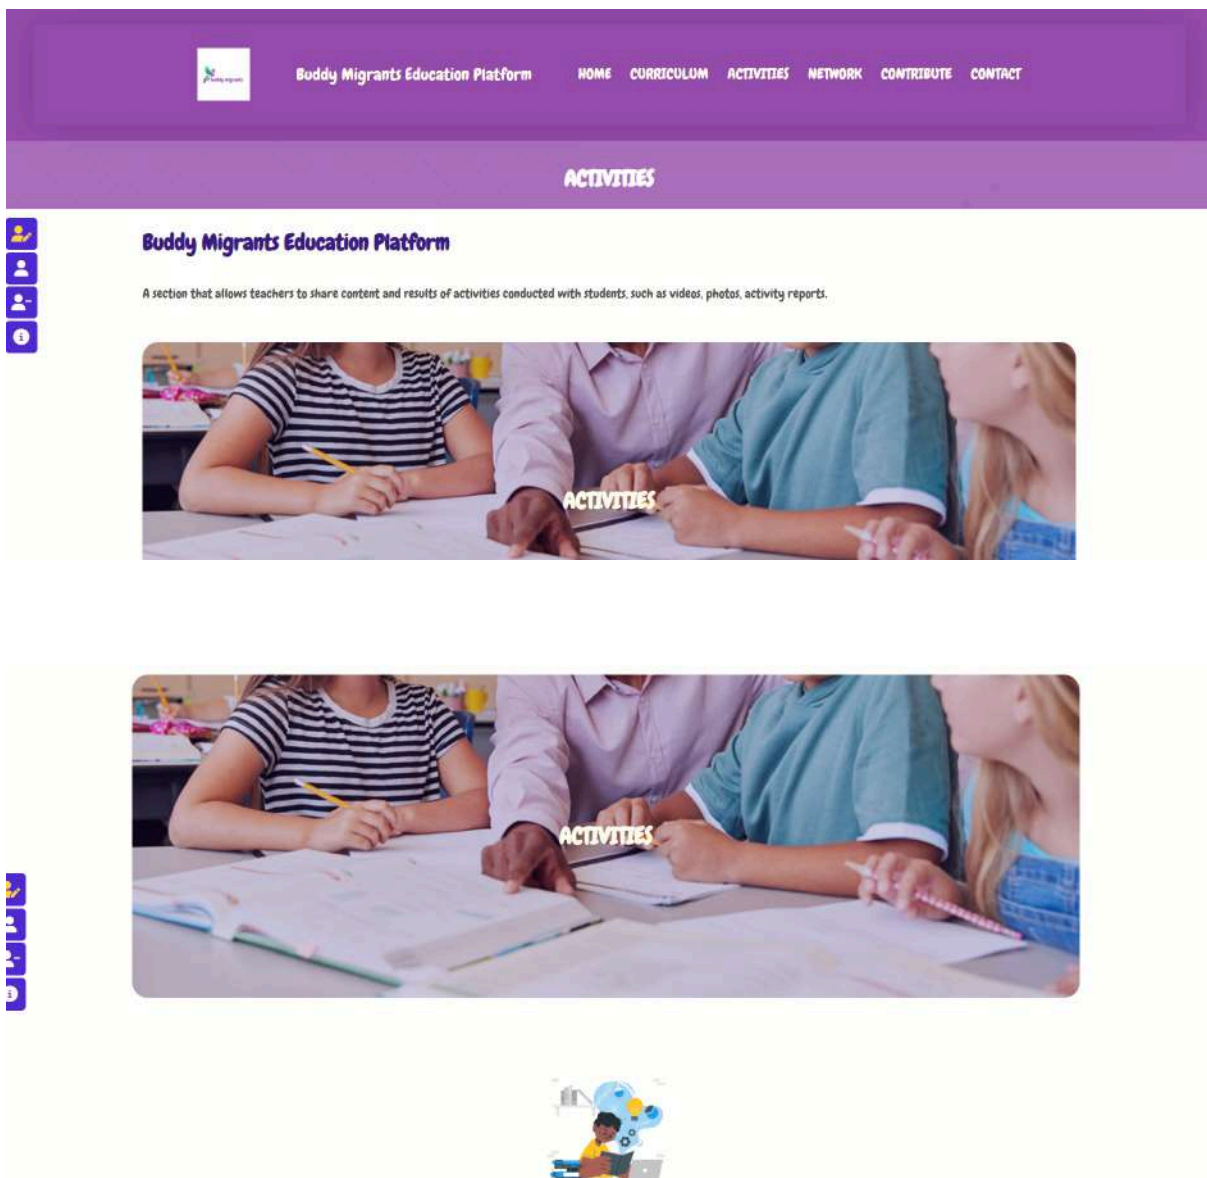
Buddy Migrants Education Platform

HOME CURRICULUM ACTIVITIES NETWORK CONTRIBUTE CONTACT

ACTIVITIES

Buddy Migrants Education Platform

A section that allows teachers to share content and results of activities conducted with students, such as videos, photos, activity reports.

ACTIVITIES

ACTIVITIES